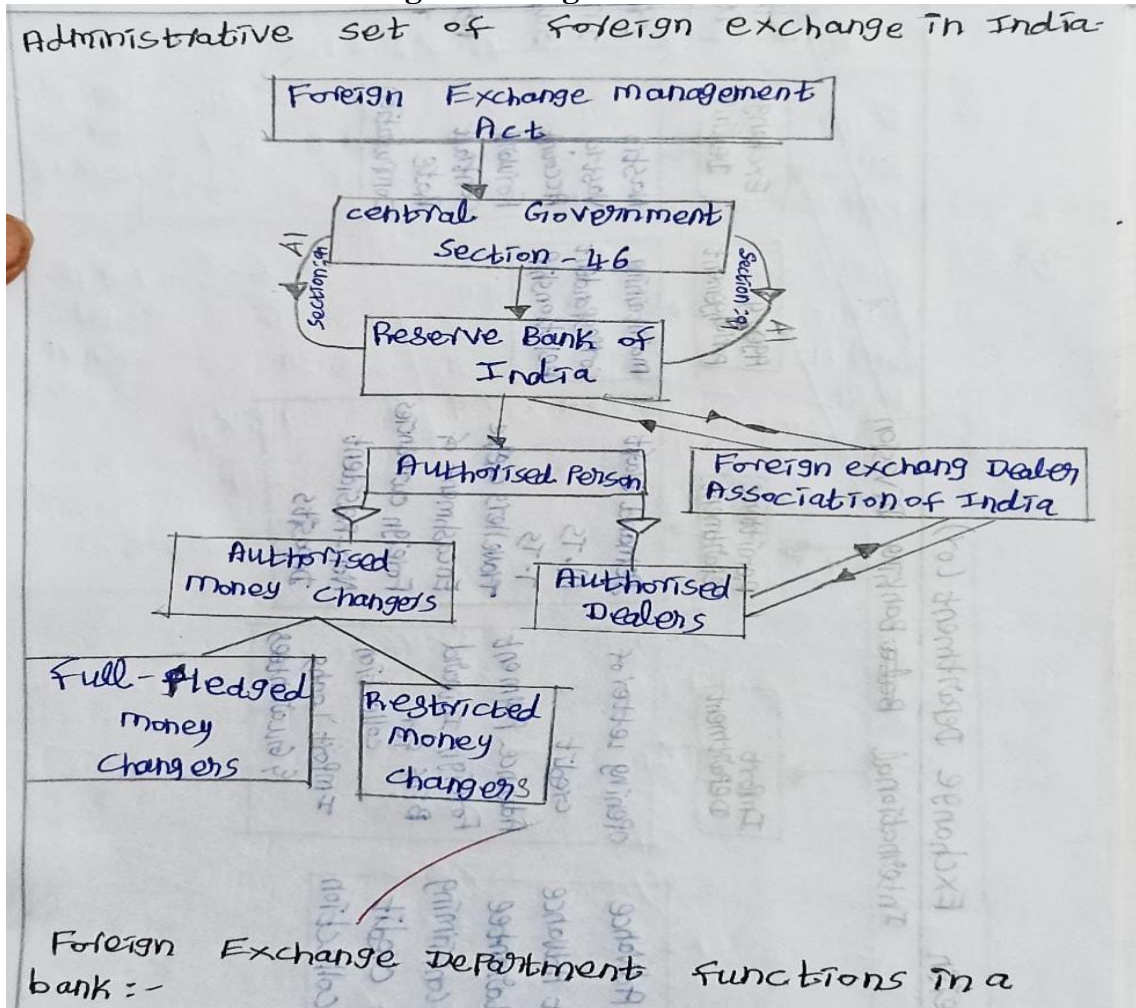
Administrative set of foreign exchange in India-

Foreign Exchange management Act

central Government Section - 46

Section-47

Section-47

Reserve Bank of India

Authorised Person

Foreign exchang Dealer Association of India

Authorised Money Changers

Authorised Dealers

Full-fledged money Changers

Restricted money changers

Foreign Exchange Department functions in a bank :-